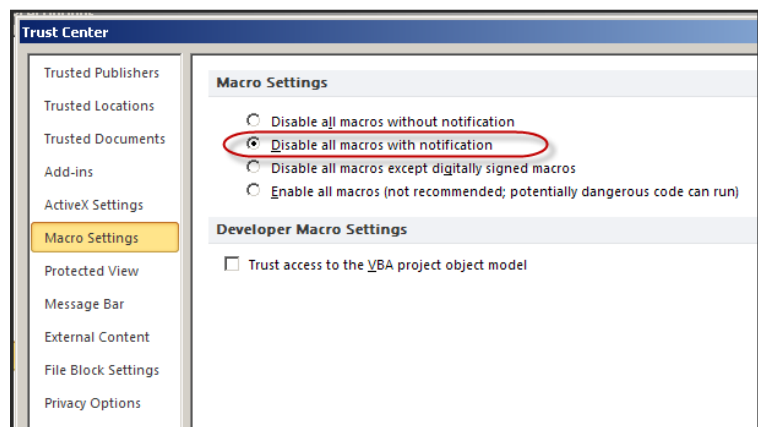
Trust Center

Trusted Publishers
Trusted Locations
Trusted Documents
Add-ins
ActiveX Settings
Macro Settings
Protected View
Message Bar
External Content
File Block Settings
Privacy Options

Macro Settings

Disable all macros without notification
Disable all macros with notification
Disable all macros except digitally signed macros
Enable all macros (not recommended; potentially dangerous code can run)

Developer Macro Settings

Trust access to the VBA project object model